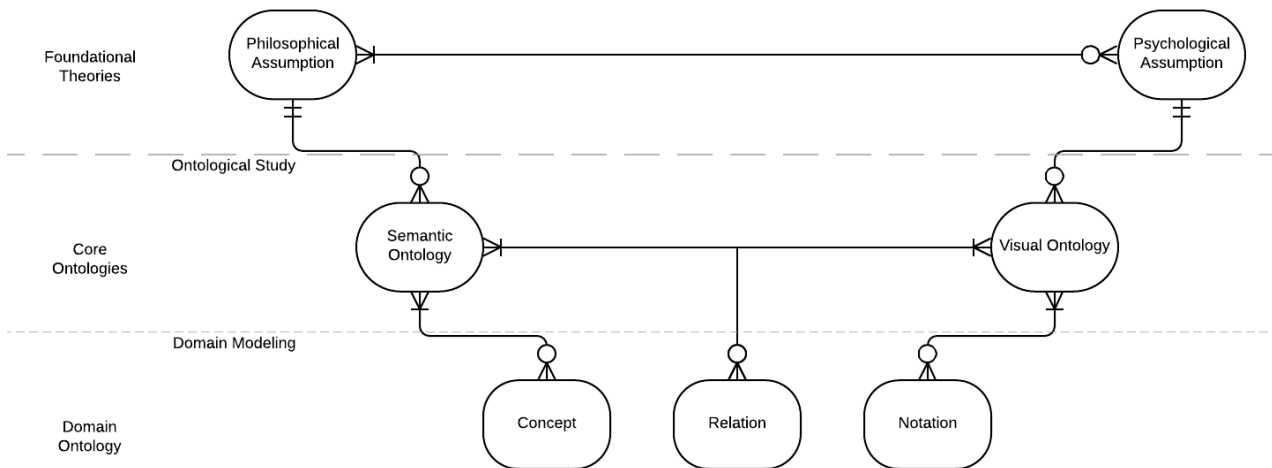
Foundational Theories

Philosophical Assumption

Psychological Assumption

Ontological Study

Core Ontologies

Semantic Ontology

Visual Ontology

Domain Modeling

Domain Ontology

Concept

Relation

Notation